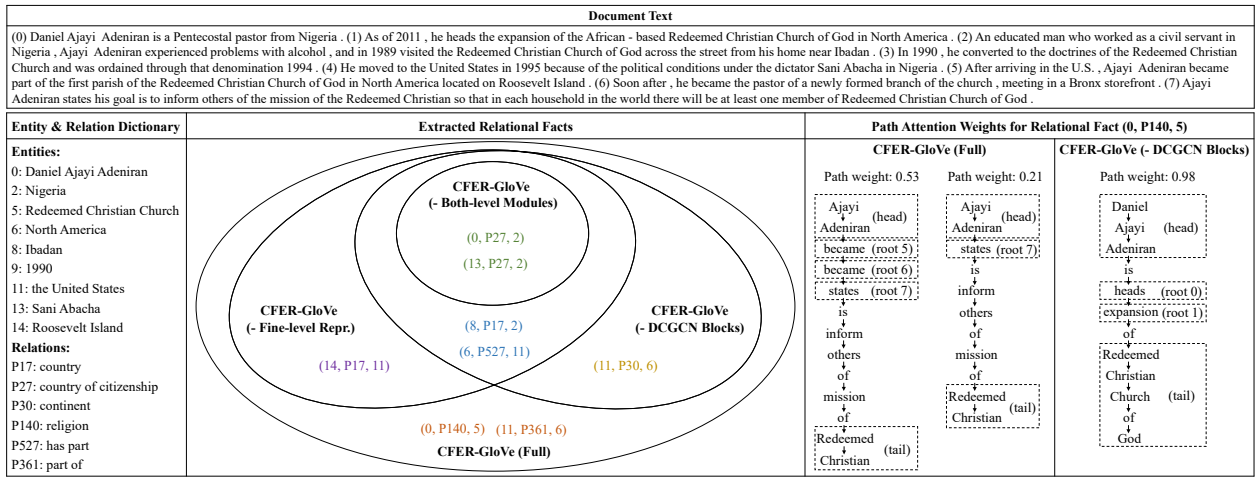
Document Text

(0) Daniel Ajayi Adeniran is a Pentecostal pastor from Nigeria . (1) As of 2011 , he heads the expansion of the African - based Redeemed Christian Church of God in North America . (2) An educated man who worked as a civil servant in Nigeria , Ajayi Adeniran experienced problems with alcohol , and in 1989 visited the Redeemed Christian Church of God across the street from his home near Ibadan . (3) In 1990 , he converted to the doctrines of the Redeemed Christian Church and was ordained through that denomination 1994 . (4) He moved to the United States in 1995 because of the political conditions under the dictator Sani Abacha in Nigeria . (5) After arriving in the U.S. , Ajayi Adeniran became part of the first parish of the Redeemed Christian Church of God in North America located on Roosevelt Island . (6) Soon after , he became the pastor of a newly formed branch of the church , meeting in a Bronx storefront . (7) Ajayi Adeniran states his goal is to inform others of the mission of the Redeemed Christian so that in each household in the world there will be at least one member of Redeemed Christian Church of God .

Entity & Relation Dictionary

Entities:
0: Daniel Ajayi Adeniran
2: Nigeria
5: Redeemed Christian Church
7: North America
8: Ibadan
9: 1990
11: the United States
13: Sani Abacha
14: Roosevelt Island

Relations:
P17: country
P27: country of citizenship
P30: continent
P140: religion
P527: has part
P361: part of

Extracted Relational Facts

CFER-GloVe (- Both-level Modules)
(0, P27, 2)
(13, P27, 2)

CFER-GloVe (- Fine-level Repr.)
(14, P17, 11)

(8, P17, 2)
(6, P527, 11)

CFER-GloVe (- DCGCN Blocks)
(11, P30, 6)

(0, P140, 5) (11, P361, 6)
CFER-GloVe (Full)

Path Attention Weights for Relational Fact (0, P140, 5)

CFER-GloVe (Full)

Path weight: 0.53
Ajayi Adeniran (head)
became (root 5)
became (root 6)
states (root 7)
is
inform
others
of
mission
of
Redeemed Christian (tail)

Path weight: 0.21
Ajayi Adeniran (head)
states (root 7)
is
inform
others
of
mission
of
Redeemed Christian (tail)

CFER-GloVe (- DCGCN Blocks)

Path weight: 0.98
Daniel Ajayi Adeniran (head)
is
heads (root 0)
expansion (root 1)
of
Redeemed Christian Church (tail)
of
God